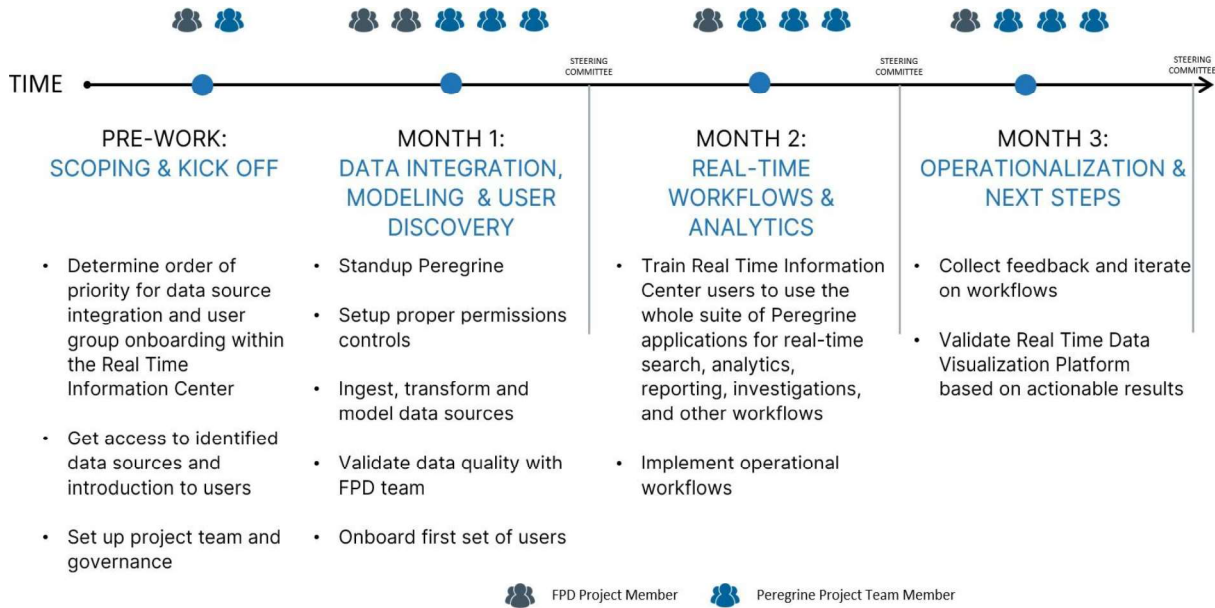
TIME

STEERING COMMITTEE

STEERING COMMITTEE

STEERING COMMITTEE

PRE-WORK:
SCOPING & KICK OFF

- Determine order of priority for data source integration and user group onboarding within the Real Time Information Center
- Get access to identified data sources and introduction to users
- Set up project team and governance

MONTH 1:
DATA INTEGRATION, MODELING & USER DISCOVERY

- Standup Peregrine
- Setup proper permissions controls
- Ingest, transform and model data sources
- Validate data quality with FPD team
- Onboard first set of users

MONTH 2:
REAL-TIME WORKFLOWS & ANALYTICS

- Train Real Time Information Center users to use the whole suite of Peregrine applications for real-time search, analytics, reporting, investigations, and other workflows
- Implement operational workflows

MONTH 3:
OPERATIONALIZATION & NEXT STEPS

- Collect feedback and iterate on workflows
- Validate Real Time Data Visualization Platform based on actionable results

FPD Project Member Peregrine Project Team Member